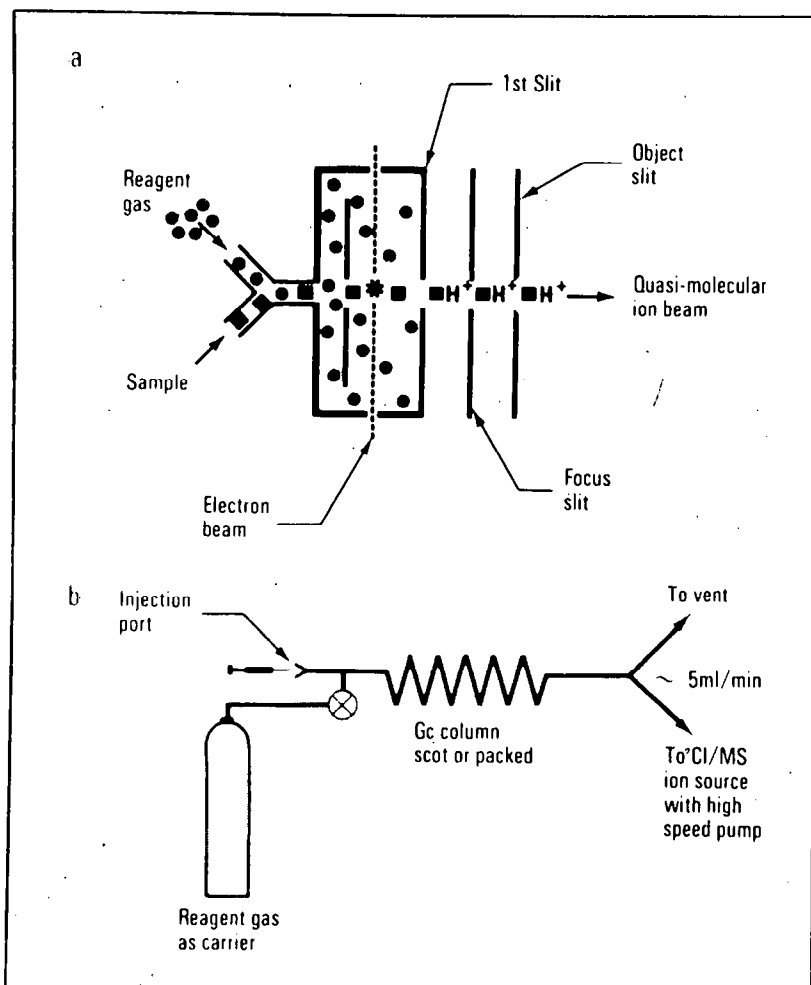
a

1st Slit

Object slit

Reagent gas

$H^+$ $H^+$ $H^+$

Quasi-molecular ion beam

Sample

Focus slit

Electron beam

b

Injection port

To vent

~ 5ml/min

Gc column scot or packed

To CI/MS ion source with high speed pump

Reagent gas as carrier